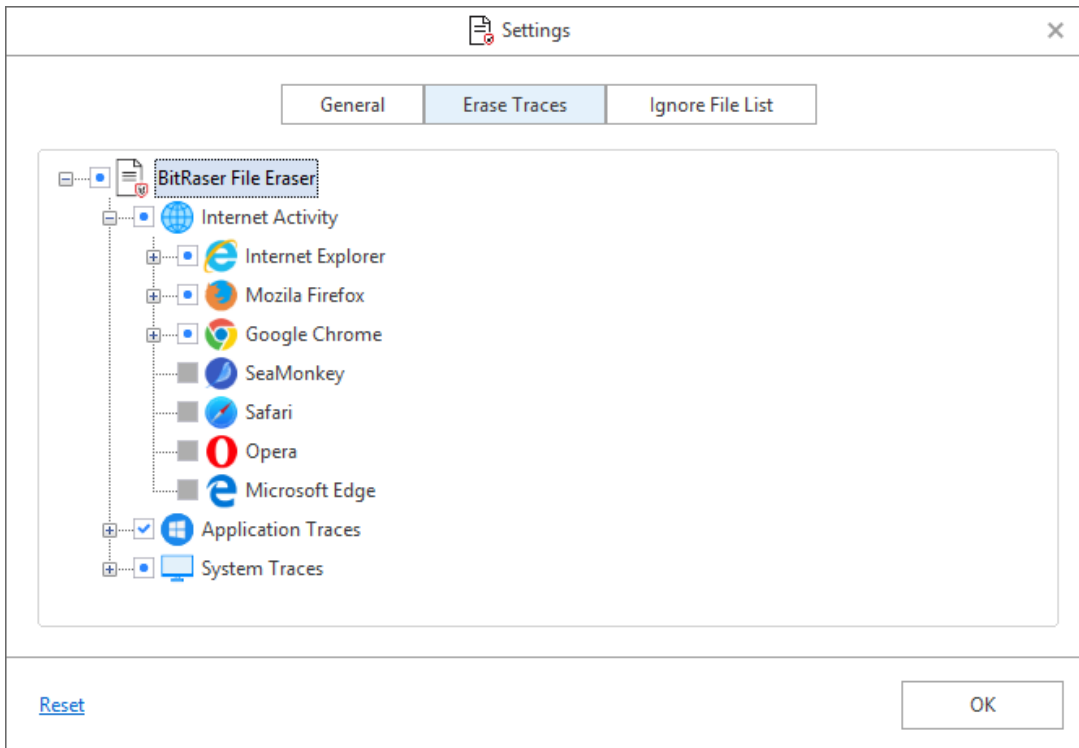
Settings

General
Erase Traces
Ignore File List

BitRaser File Eraser
Internet Activity
Internet Explorer
Mozila Firefox
Google Chrome
SeaMonkey
Safari
Opera
Microsoft Edge
Application Traces
System Traces

Reset
OK